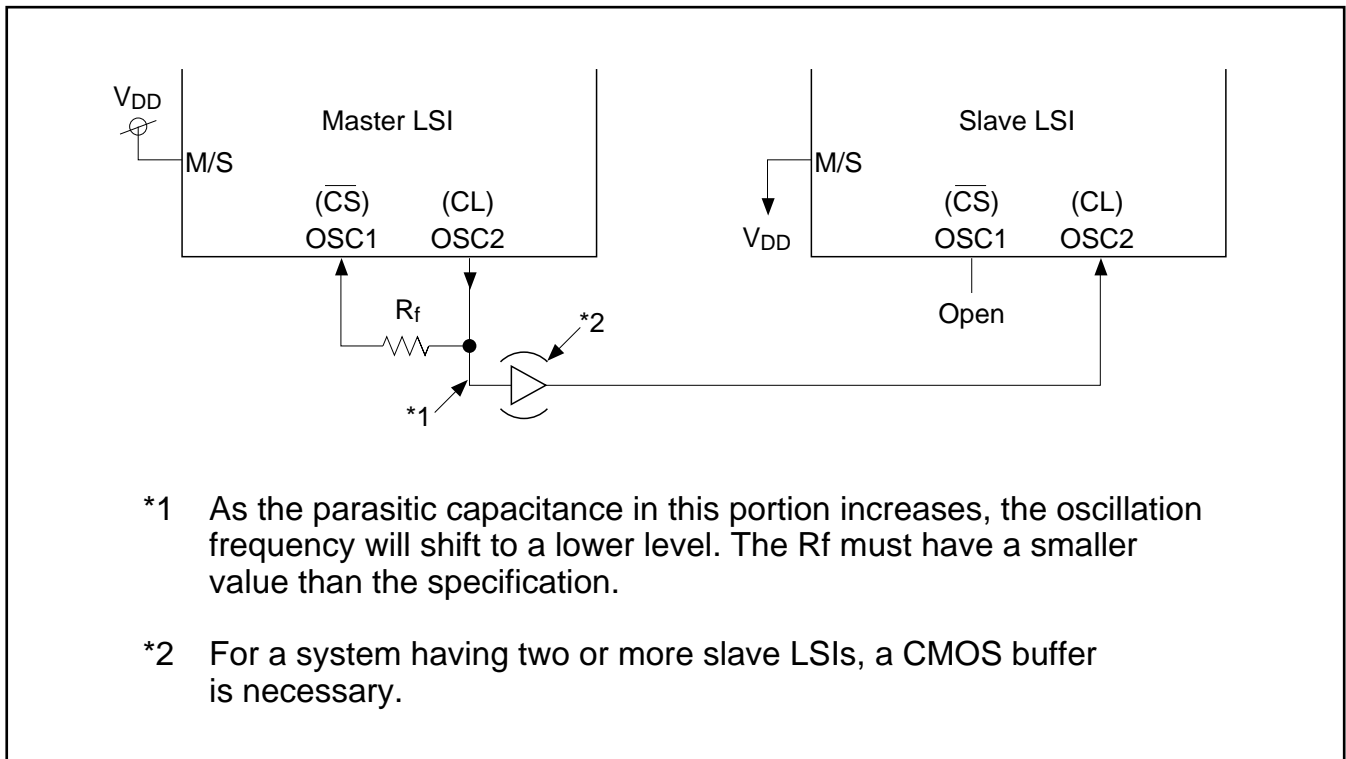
$V_{DD}$

Master LSI

M/S

($\overline{CS}$)
OSC1

(CL)
OSC2

$R_f$

*2

*1

Slave LSI

M/S

$V_{DD}$

($\overline{CS}$)
OSC1

(CL)
OSC2

Open

*1 As the parasitic capacitance in this portion increases, the oscillation frequency will shift to a lower level. The Rf must have a smaller value than the specification.

*2 For a system having two or more slave LSIs, a CMOS buffer is necessary.